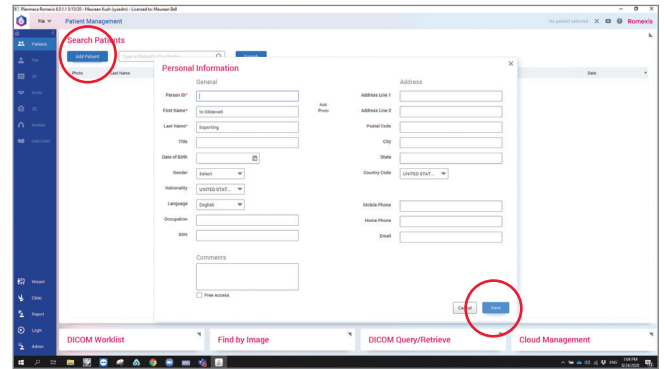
Planmeca Romexis 6.0.1.1 5/12/20 - Maureen Kush (sysadm) - Licensed to Maureen Bell

File

Patient Management

No patient selected

Romexis

Patients

File

2D

Smile

3D

Implant

Subscriptions

Search Patients

Add Patient

Type in Patient Id or Name

Search

Photo

Last Name

Date

Personal Information

General

Person ID*

First Name*

to Slidewell

Last Name*

Exporting

Title

Date of Birth

Gender

Select

Nationality

UNITED STAT...

Language

English

Occupation

Intra

Add Photo

Address

Address Line 1

Address Line 2

Postal Code

City

State

Country Code

UNITED STAT...

Mobile Phone

Home Phone

Email

Comments

Free Access

Cancel

Save

Wizard

Clinic

Export

Login

Admin

DICOM Worklist

Find by Image

DICOM Query/Retrieve

Cloud Management

1:04 PM
5/28/2020